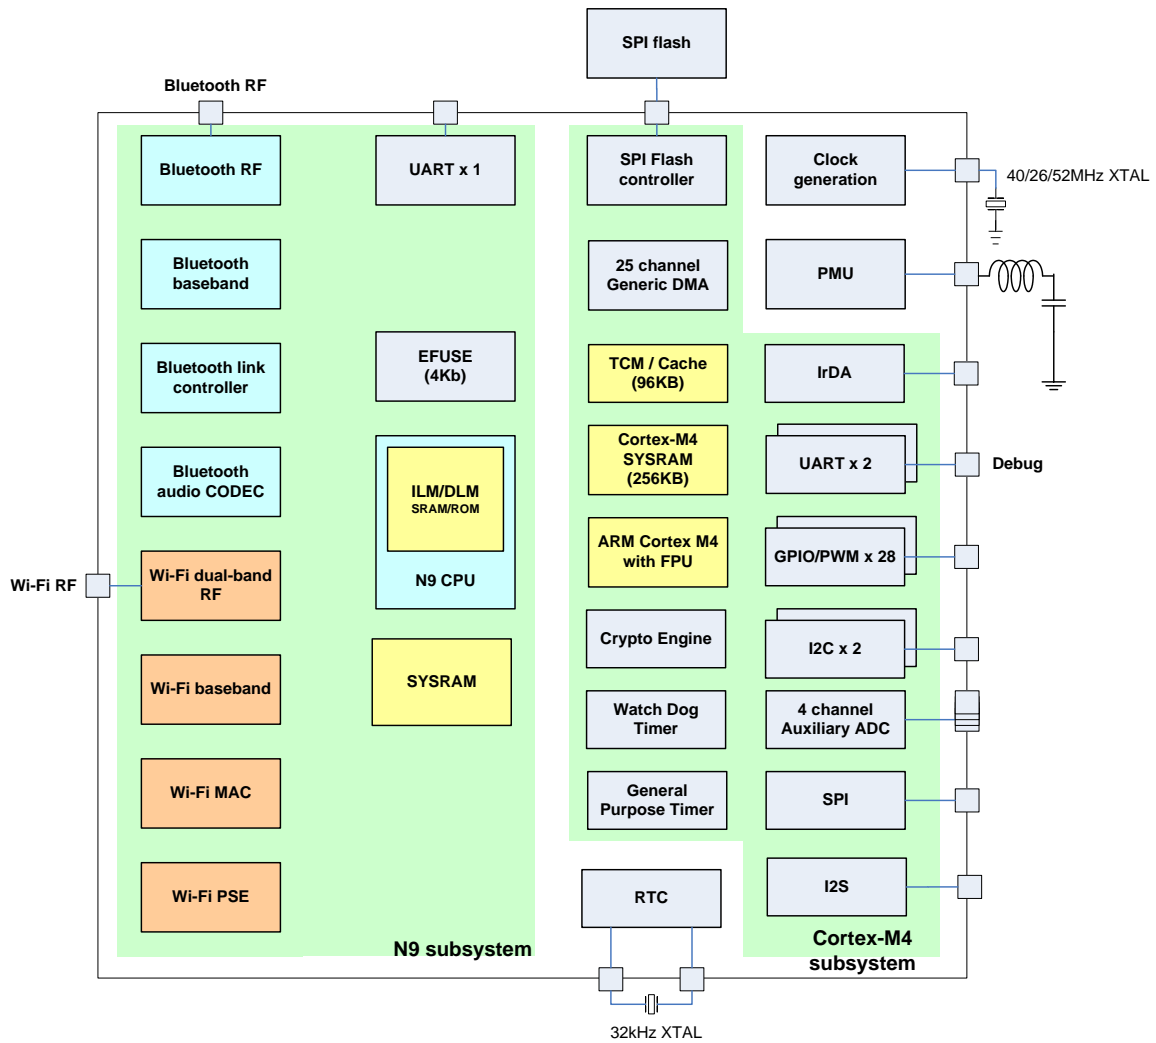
SPI flash

Bluetooth RF

Bluetooth RF

UART x 1

SPI Flash controller

Clock generation

40/26/52MHz XTAL

Bluetooth baseband

25 channel Generic DMA

PMU

Bluetooth link controller

EFUSE (4Kb)

TCM / Cache (96KB)

IrDA

Bluetooth audio CODEC

ILM/DLM SRAM/ROM

N9 CPU

Cortex-M4 SYSRAM (256KB)

UART x 2

Debug

ARM Cortex M4 with FPU

GPIO/PWM x 28

Wi-Fi RF

Wi-Fi dual-band RF

Wi-Fi baseband

SYSRAM

Crypto Engine

I2C x 2

Watch Dog Timer

4 channel Auxiliary ADC

Wi-Fi MAC

General Purpose Timer

SPI

Wi-Fi PSE

RTC

I2S

N9 subsystem

Cortex-M4 subsystem

32kHz XTAL